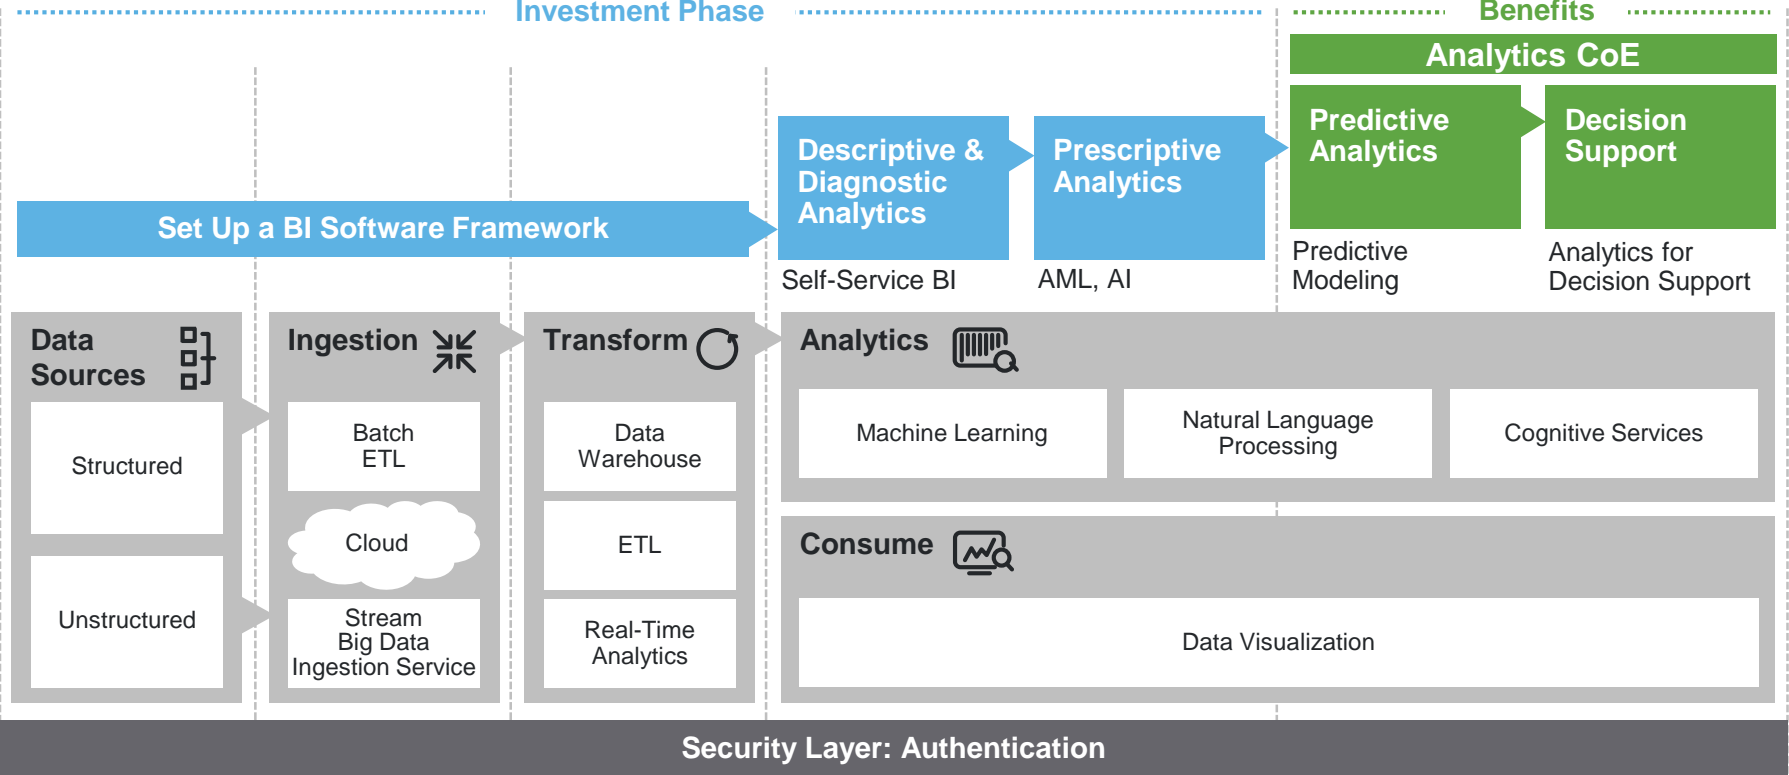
Investment Phase

Benefits

Analytics CoE

Set Up a BI Software Framework

Descriptive & Diagnostic Analytics

Self-Service BI

Prescriptive Analytics

AML, AI

Predictive Analytics

Predictive Modeling

Decision Support

Analytics for Decision Support

Data Sources

Structured

Unstructured

Ingestion

Batch ETL

Cloud

Stream Big Data Ingestion Service

Transform

Data Warehouse

ETL

Real-Time Analytics

Analytics

Machine Learning

Natural Language Processing

Cognitive Services

Consume

Data Visualization

Security Layer: Authentication